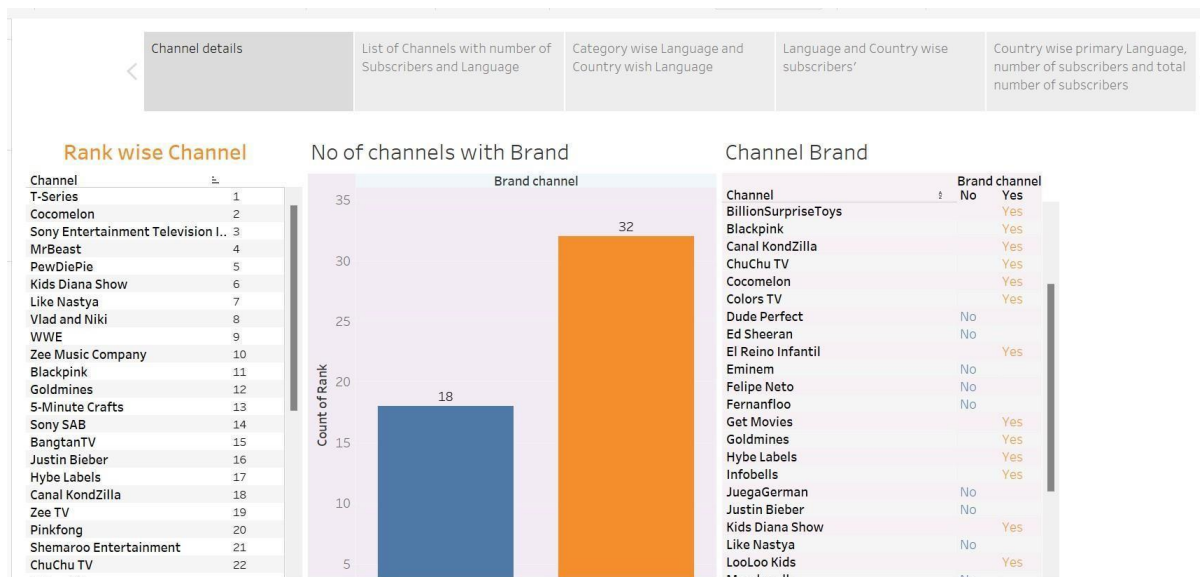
Channel details | List of Channels with number of Subscribers and Language | Category wise Language and Country wish Language | Language and Country wise subscribers' | Country wise primary Language, number of subscribers and total number of subscribers

Rank wise Channel

| Channel | |
|---|---|
| T-Series | 1 |
| Cocomelon | 2 |
| Sony Entertainment Television I.. | 3 |
| MrBeast | 4 |
| PewDiePie | 5 |
| Kids Diana Show | 6 |
| Like Nastya | 7 |
| Vlad and Niki | 8 |
| WWE | 9 |
| Zee Music Company | 10 |
| Blackpink | 11 |
| Goldmines | 12 |
| 5-Minute Crafts | 13 |
| Sony SAB | 14 |
| BangtanTV | 15 |
| Justin Bieber | 16 |
| Hybe Labels | 17 |
| Canal KondZilla | 18 |
| Zee TV | 19 |
| Pinkfong | 20 |
| Shemaroo Entertainment | 21 |
| ChuChu TV | 22 |

No of channels with Brand

Brand channel

Count of Rank

35
30
25
20
15
10
5

18
32

Channel Brand

| Channel | Brand channel No | Yes |
|---|---|---|
| BillionSurpriseToys | | Yes |
| Blackpink | | Yes |
| Canal KondZilla | | Yes |
| ChuChu TV | | Yes |
| Cocomelon | | Yes |
| Colors TV | | Yes |
| Dude Perfect | No | |
| Ed Sheeran | No | |
| El Reino Infantil | | Yes |
| Eminem | No | |
| Felipe Neto | No | |
| Fernanfloo | No | |
| Get Movies | | Yes |
| Goldmines | | Yes |
| Hybe Labels | | Yes |
| Infobells | | Yes |
| JuegaGerman | No | |
| Justin Bieber | No | |
| Kids Diana Show | | Yes |
| Like Nastya | No | |
| LooLoo Kids | | Yes |